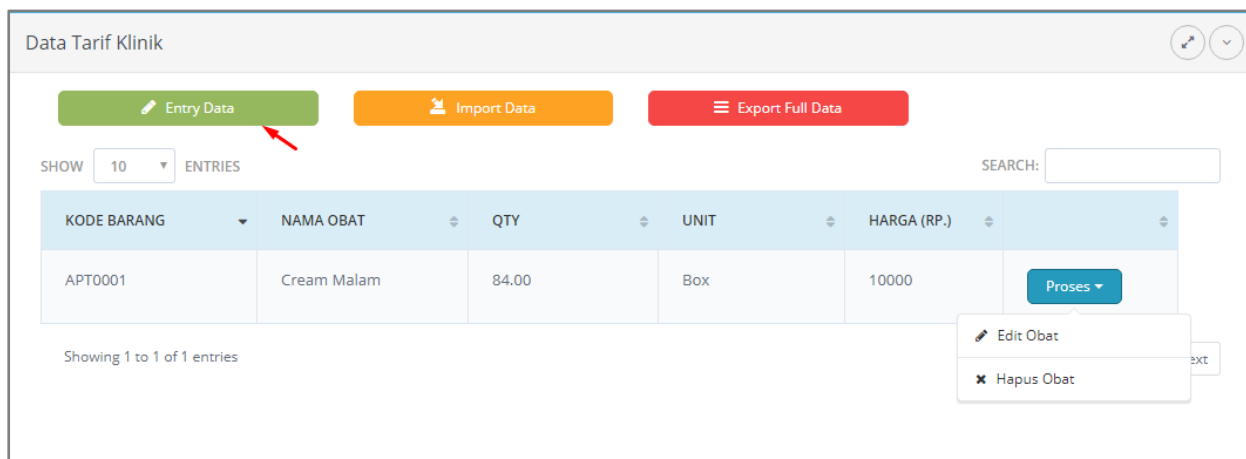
Data Tarif Klinik

Entry Data
Import Data
Export Full Data

SHOW 10 ENTRIES
SEARCH:

| KODE BARANG | NAMA OBAT | QTY | UNIT | HARGA (RP.) | |
|---|---|---|---|---|---|
| APT0001 | Cream Malam | 84.00 | Box | 10000 | Proses |

Edit Obat
Hapus Obat

Showing 1 to 1 of 1 entries

ext